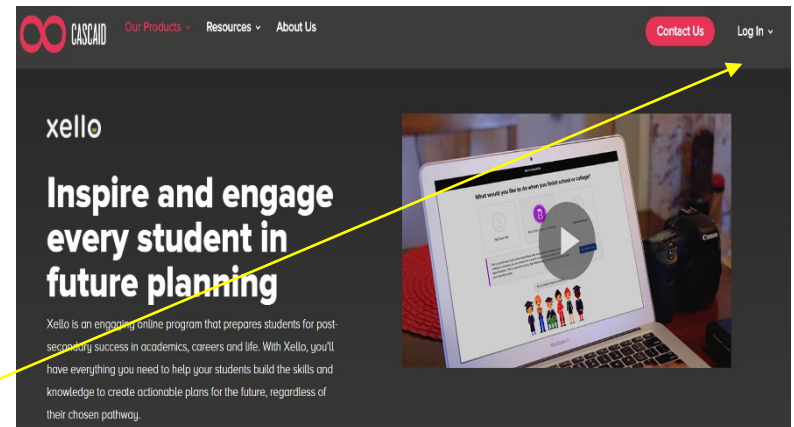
CASCAID Our Products Resources About Us Contact Us Log In

xello

Inspire and engage every student in future planning

Xello is an engaging online program that prepares students for post-secondary success in academics, careers and life. With Xello, you'll have everything you need to help your students build the skills and knowledge to create actionable plans for the future, regardless of their chosen pathway.

What would you like to do when you finish school or college?

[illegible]

MacBook Air